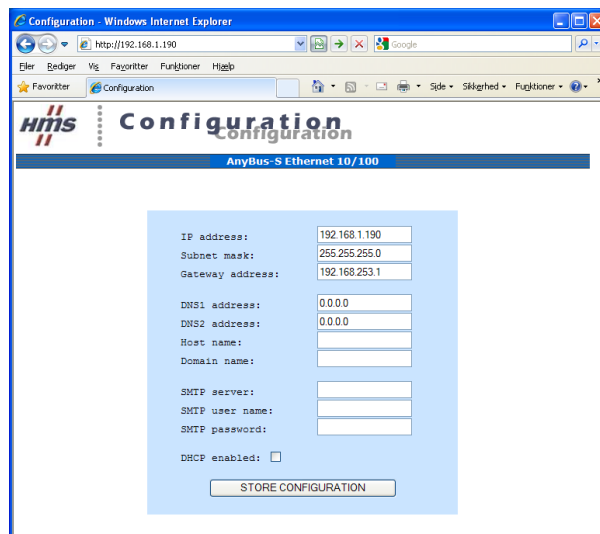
Configuration - Windows Internet Explorer

http://192.168.1.190

Google

Filer Rediger Vis Favoritter Funktioner Hjælp

Favoritter Configuration

Side Sikkerhed Funktioner

HMS Configuration Configuration

AnyBus-S Ethernet 10/100

IP address: 192.168.1.190
Subnet mask: 255.255.255.0
Gateway address: 192.168.253.1

DNS1 address: 0.0.0.0
DNS2 address: 0.0.0.0
Host name:
Domain name:

SMTP server:
SMTP user name:
SMTP password:

DHCP enabled:

STORE CONFIGURATION